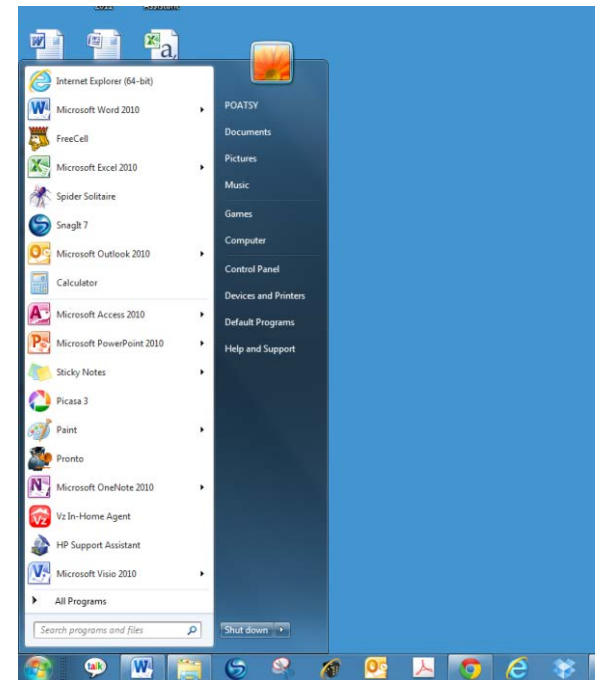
2011 Assistant

Internet Explorer (64-bit)
Microsoft Word 2010
FreeCell
Microsoft Excel 2010
Spider Solitaire
SnagIt 7
Microsoft Outlook 2010
Calculator
Microsoft Access 2010
Microsoft PowerPoint 2010
Sticky Notes
Picasa 3
Paint
Pronto
Microsoft OneNote 2010
Vz In-Home Agent
HP Support Assistant
Microsoft Visio 2010
All Programs
Search programs and files

POATSY
Documents
Pictures
Music
Games
Computer
Control Panel
Devices and Printers
Default Programs
Help and Support

Shut down

talk